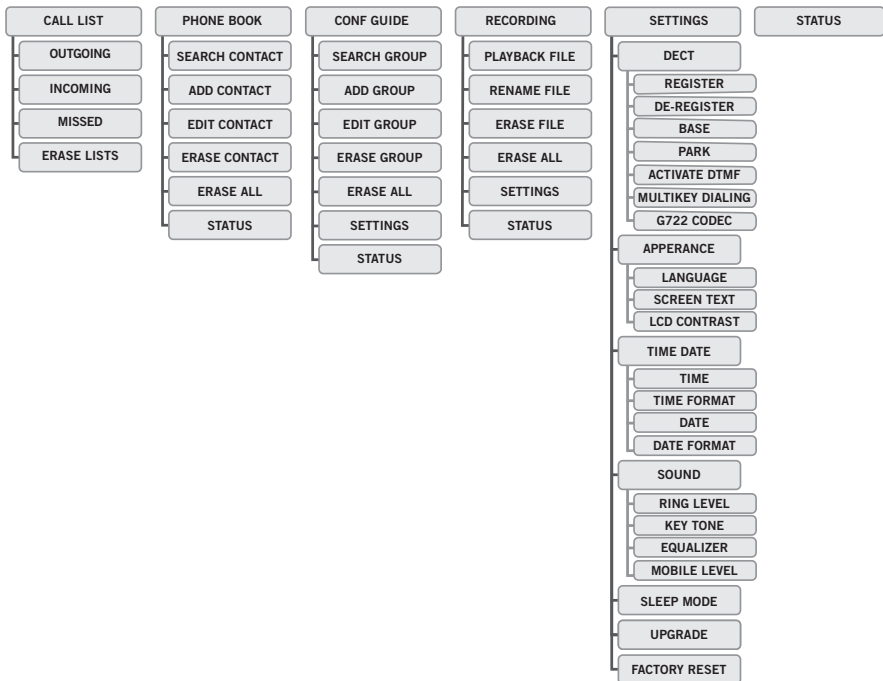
CALL LIST
OUTGOING
INCOMING
MISSED
ERASE LISTS

PHONE BOOK
SEARCH CONTACT
ADD CONTACT
EDIT CONTACT
ERASE CONTACT
ERASE ALL
STATUS

CONF GUIDE
SEARCH GROUP
ADD GROUP
EDIT GROUP
ERASE GROUP
ERASE ALL
SETTINGS
STATUS

RECORDING
PLAYBACK FILE
RENAME FILE
ERASE FILE
ERASE ALL
SETTINGS
STATUS

SETTINGS
DECT
REGISTER
DE-REGISTER
BASE
PARK
ACTIVATE DTMF
MULTIKEY DIALING
G722 CODEC
APPERANCE
LANGUAGE
SCREEN TEXT
LCD CONTRAST
TIME DATE
TIME
TIME FORMAT
DATE
DATE FORMAT
SOUND
RING LEVEL
KEY TONE
EQUALIZER
MOBILE LEVEL
SLEEP MODE
UPGRADE
FACTORY RESET

STATUS